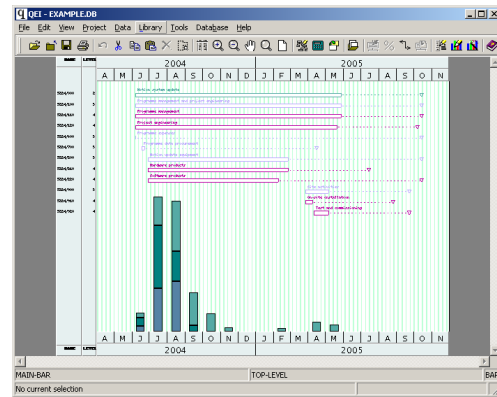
QEI - EXAMPLE.DB

File Edit View Project Data Library Tools Database Help

2004
2005
A M J J A S O N D J F M A M J J A S O N

NAME LEVEL

5024/000 3
5024/100 4
5024/110 4
5024/120 4
5024/200 4
5024/210 5
5024/220 5
5024/230 4
5024/240 4
5024/300 4
5024/400 4
5024/500 4

Entire system update
Programme management and project engineering
Programme management
Project engineering
Procured products
Procured data processed
Hardware products
Software products
Site activities
Provide installation
Test and commissioning

A M J J A S O N D J F M A M J J A S O N
2004
2005

MAIN-BAR
TOP-LEVEL
BAR
No current selection